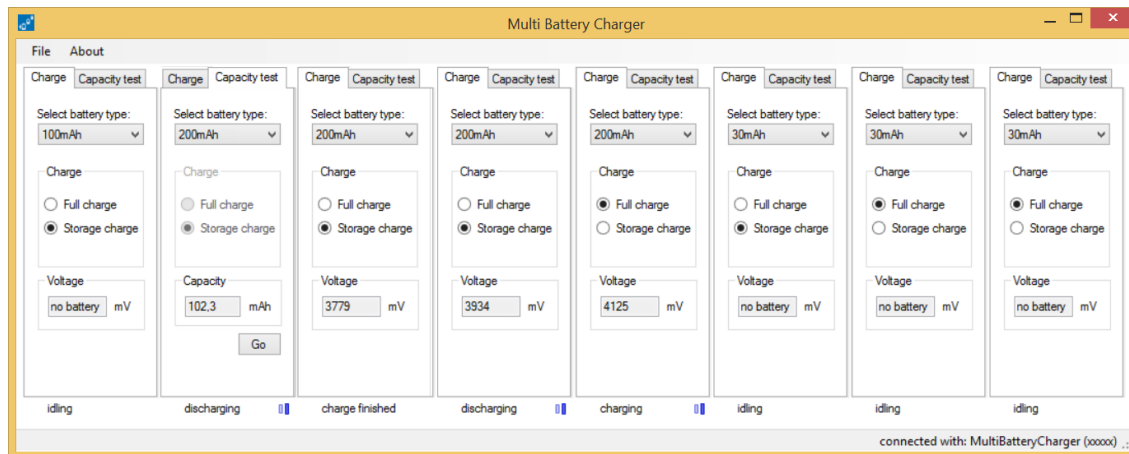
Multi Battery Charger

File About

Charge Capacity test
Select battery type:
100mAh
Charge
Full charge
Storage charge
Voltage
no battery mV
idling

Charge Capacity test
Select battery type:
200mAh
Charge
Full charge
Storage charge
Capacity
102,3 mAh
Go
discharging

Charge Capacity test
Select battery type:
200mAh
Charge
Full charge
Storage charge
Voltage
3779 mV
charge finished

Charge Capacity test
Select battery type:
200mAh
Charge
Full charge
Storage charge
Voltage
3934 mV
discharging

Charge Capacity test
Select battery type:
200mAh
Charge
Full charge
Storage charge
Voltage
4125 mV
charging

Charge Capacity test
Select battery type:
30mAh
Charge
Full charge
Storage charge
Voltage
no battery mV
idling

Charge Capacity test
Select battery type:
30mAh
Charge
Full charge
Storage charge
Voltage
no battery mV
idling

Charge Capacity test
Select battery type:
30mAh
Charge
Full charge
Storage charge
Voltage
no battery mV
idling

connected with: MultiBatteryCharger (xxxxx)